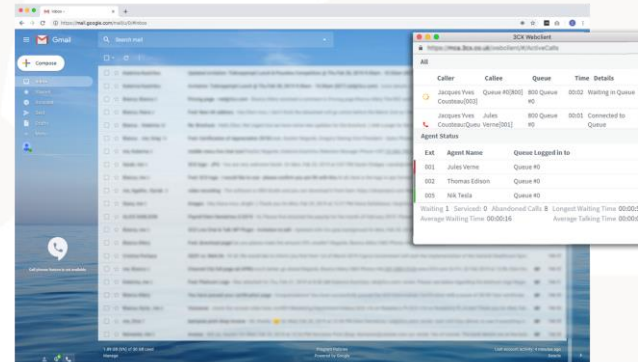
Inbox
https://mail.google.com/mail/u/0/#inbox
Gmail
Search mail
Compose

3CX Webclient
https://mca.3cx.co.uk/webclient/#/ActiveCalls
All

| Caller | Callee | Queue | Time | Details |
|---|---|---|---|---|
| Jacques Yves Cousteau[003] | Queue #0[800] | 800 Queue #0 | 00:02 | Waiting in Queue |
| Jacques Yves Cousteau[Queue #0] | Jules Verne[001] | 800 Queue #0 | 00:01 | Connected to Queue |

Agent Status

| Ext | Agent Name | Queue Logged in to |
|---|---|---|
| 001 | Jules Verne | Queue #0 |
| 002 | Thomas Edison | Queue #0 |
| 005 | Nik Tesla | Queue #0 |

Waiting 1 Serviced: 0 Abandoned Calls 0 Longest Waiting Time 00:00:5
Average Waiting Time 00:00:16 Average Talking Time 00:00: